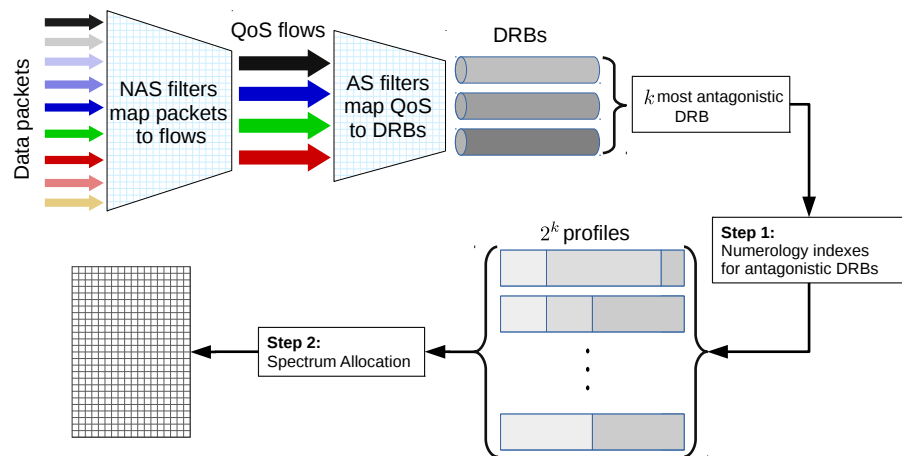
Data packets

NAS filters map packets to flows

QoS flows

AS filters map QoS to DRBs

DRBs

$k$ most antagonistic DRB

Step 1:
Numerology indexes for antagonistic DRBs

$2^k$ profiles

Step 2:
Spectrum Allocation